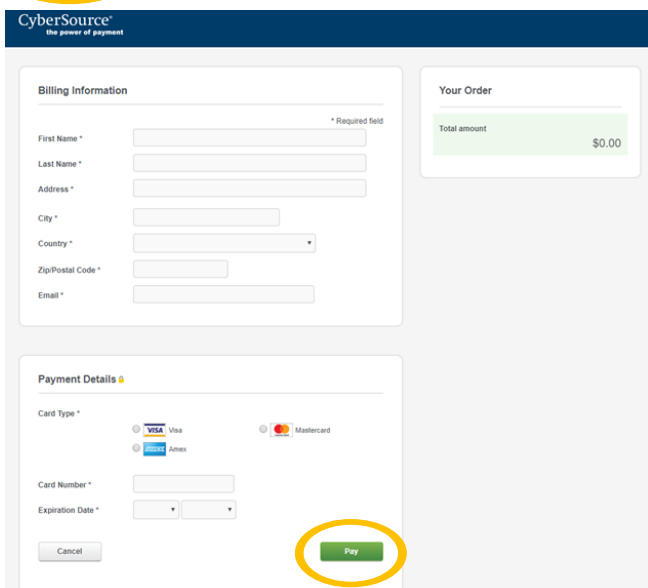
CyberSource®
the power of payment

Billing Information

* Required field

First Name *

Last Name *

Address *

City *

Country *

Zip/Postal Code *

Email *

Your Order

Total amount

$0.00

Payment Details

Card Type *

VISA Visa

Mastercard

Amex

Card Number *

Expiration Date *

Cancel

Pay